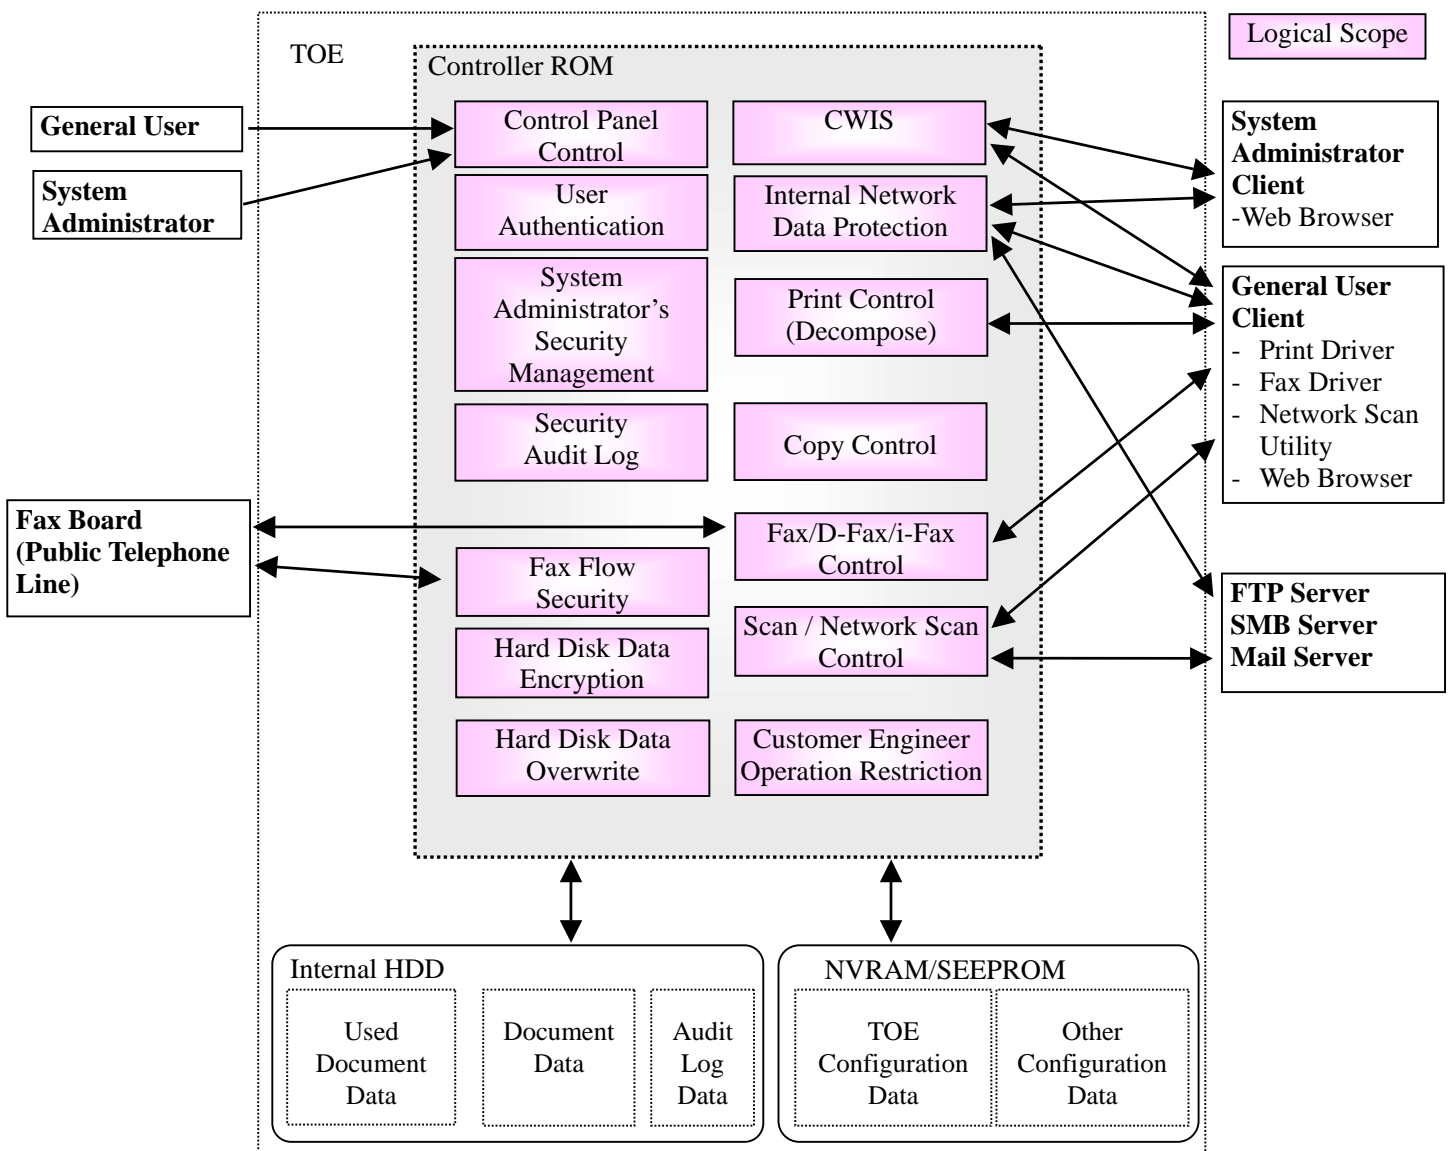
Logical Scope

TOE

Controller ROM

General User

System Administrator

Control Panel Control

User Authentication

System Administrator's Security Management

Security Audit Log

CWIS

Internal Network Data Protection

Print Control (Decompose)

Copy Control

System Administrator Client
-Web Browser

General User Client
- Print Driver
- Fax Driver
- Network Scan Utility
- Web Browser

Fax Board (Public Telephone Line)

Fax Flow Security

Hard Disk Data Encryption

Hard Disk Data Overwrite

Fax/D-Fax/i-Fax Control

Scan / Network Scan Control

Customer Engineer Operation Restriction

FTP Server
SMB Server
Mail Server

Internal HDD

Used Document Data

Document Data

Audit Log Data

NVRAM/SEEPROM

TOE Configuration Data

Other Configuration Data